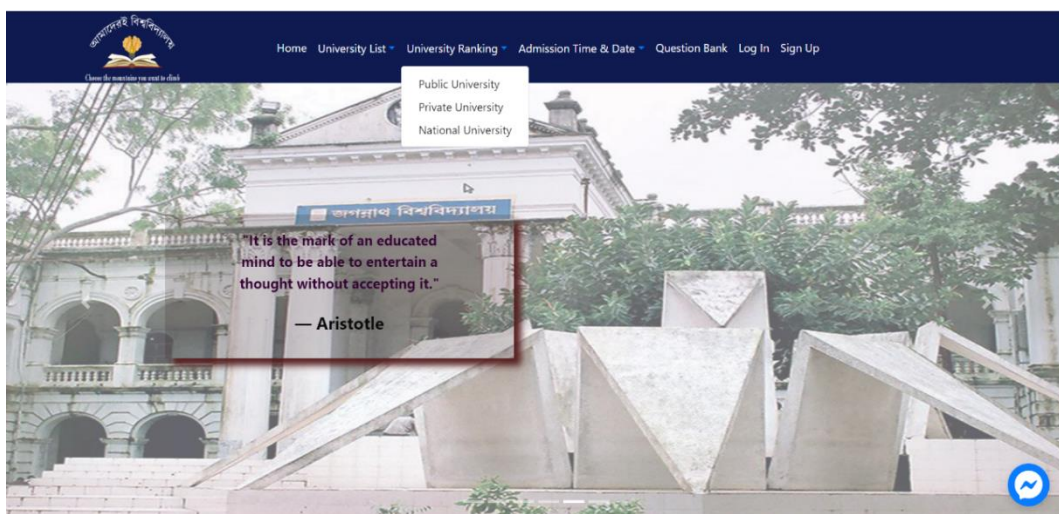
আমাদেরই বিশ্ববিদ্যালয়
Choose the mountains you want to climb

Home University List University Ranking Admission Time & Date Question Bank Log In Sign Up

Public University
Private University
National University

জগন্নাথ বিশ্ববিদ্যালয়

"It is the mark of an educated mind to be able to entertain a thought without accepting it."

— Aristotle